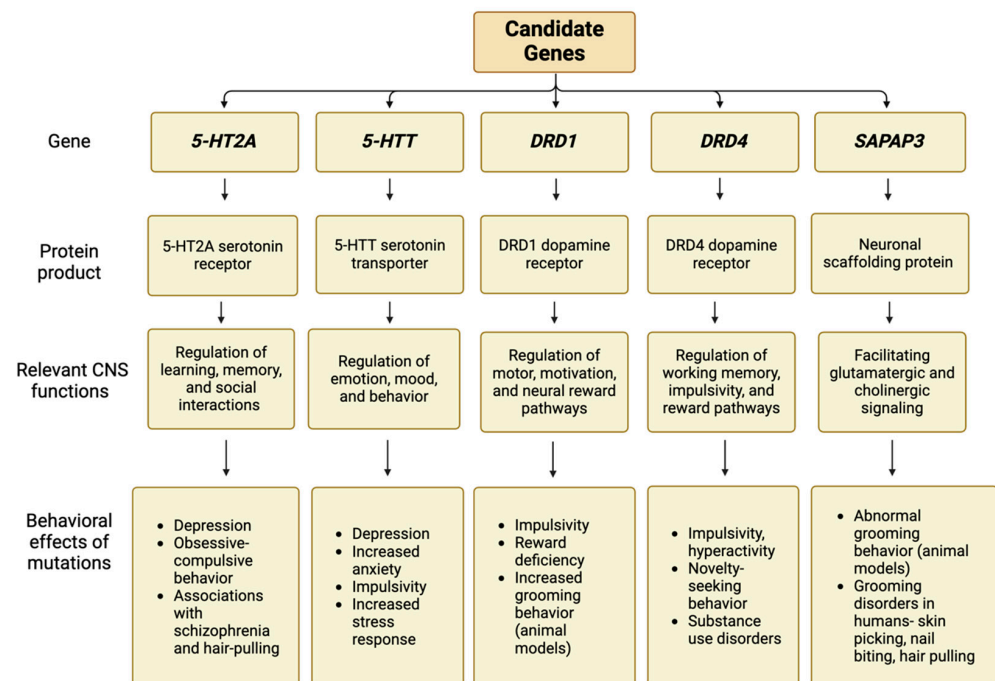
Candidate Genes

| | | | | | |
|---|---|---|---|---|---|
| Gene | *5-HT2A* | *5-HTT* | *DRD1* | *DRD4* | *SAPAP3* |
| Protein product | 5-HT2A serotonin receptor | 5-HTT serotonin transporter | DRD1 dopamine receptor | DRD4 dopamine receptor | Neuronal scaffolding protein |
| Relevant CNS functions | Regulation of learning, memory, and social interactions | Regulation of emotion, mood, and behavior | Regulation of motor, motivation, and neural reward pathways | Regulation of working memory, impulsivity, and reward pathways | Facilitating glutamatergic and cholinergic signaling |
| Behavioral effects of mutations | • Depression<br>• Obsessive-compulsive behavior<br>• Associations with schizophrenia and hair-pulling | • Depression<br>• Increased anxiety<br>• Impulsivity<br>• Increased stress response | • Impulsivity<br>• Reward deficiency<br>• Increased grooming behavior (animal models) | • Impulsivity, hyperactivity<br>• Novelty-seeking behavior<br>• Substance use disorders | • Abnormal grooming behavior (animal models)<br>• Grooming disorders in humans- skin picking, nail biting, hair pulling |